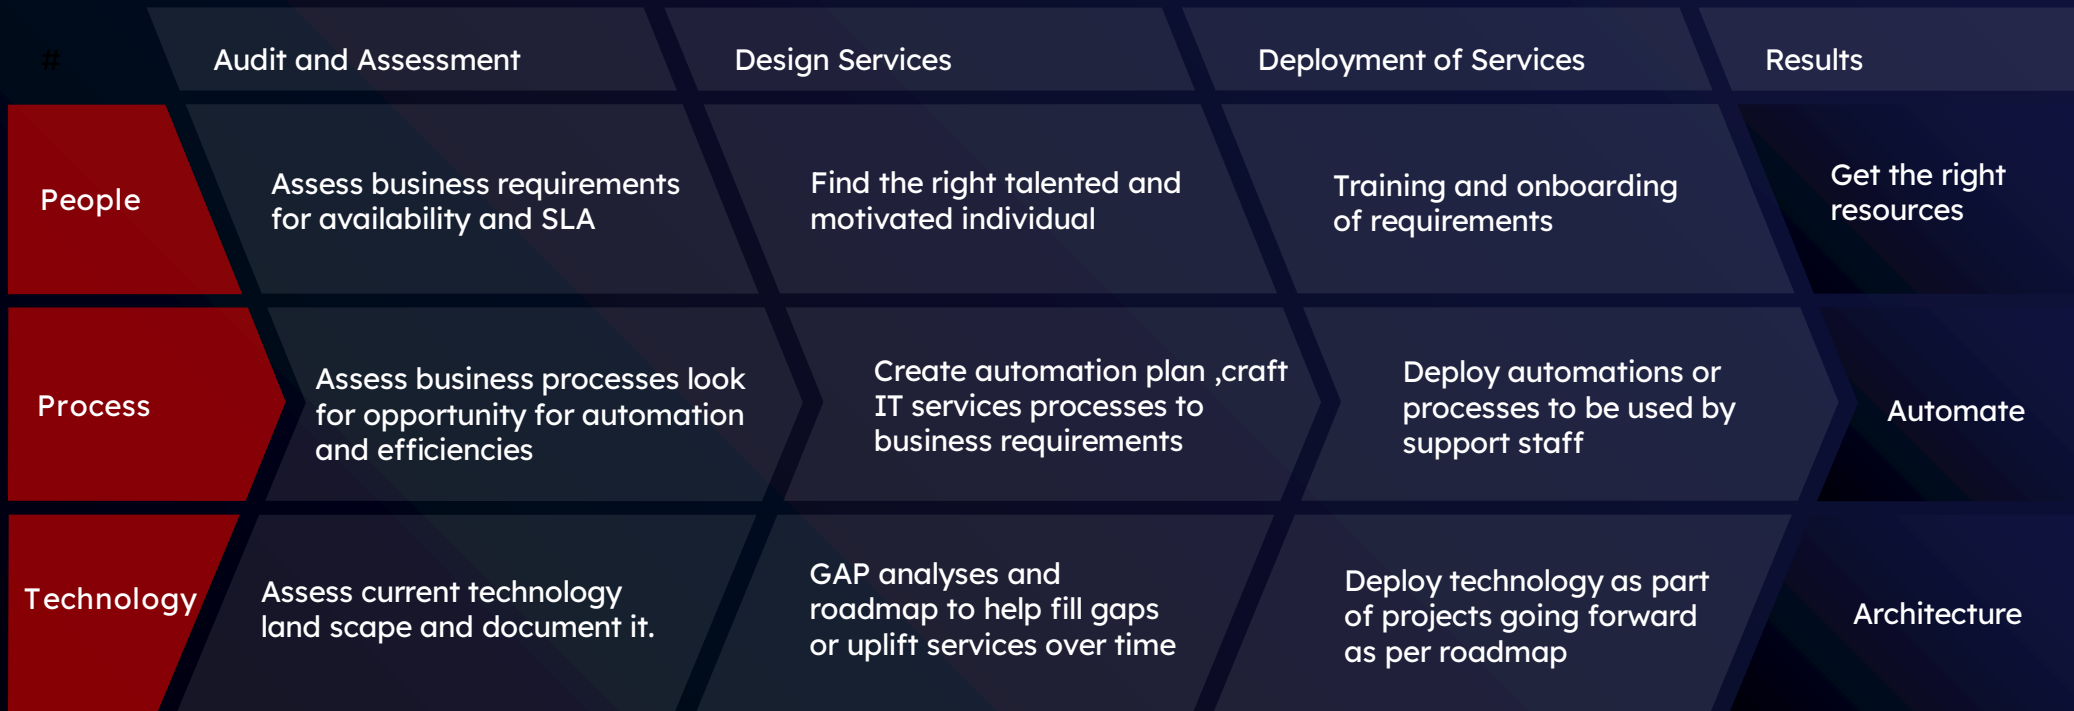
| # | Audit and Assessment | Design Services | Deployment of Services | Results |
|---|---|---|---|---|
| People | Assess business requirements for availability and SLA | Find the right talented and motivated individual | Training and onboarding of requirements | Get the right resources |
| Process | Assess business processes look for opportunity for automation and efficiencies | Create automation plan ,craft IT services processes to business requirements | Deploy automations or processes to be used by support staff | Automate |
| Technology | Assess current technology land scape and document it. | GAP analyses and roadmap to help fill gaps or uplift services over time | Deploy technology as part of projects going forward as per roadmap | Architecture |